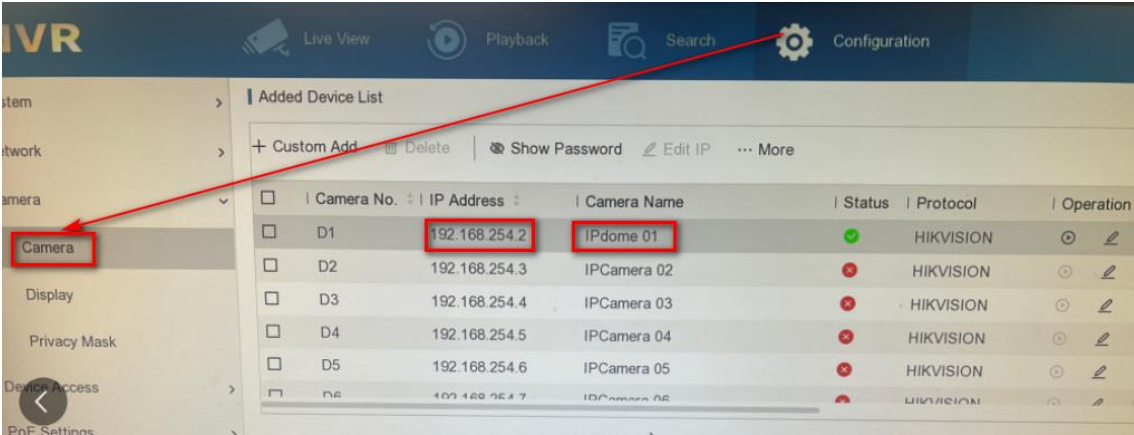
IVR

Live View

Playback

Search

Configuration

stem

twork

amera

Camera

Display

Privacy Mask

Device Access

PoE Settings

Added Device List

+ Custom Add

Delete

Show Password

Edit IP

··· More

| | Camera No. | IP Address | Camera Name | Status | Protocol | Operation |
|---|---|---|---|---|---|---|
| ☐ | D1 | 192.168.254.2 | IPdome 01 | | HIKVISION | |
| ☐ | D2 | 192.168.254.3 | IPCamera 02 | | HIKVISION | |
| ☐ | D3 | 192.168.254.4 | IPCamera 03 | | HIKVISION | |
| ☐ | D4 | 192.168.254.5 | IPCamera 04 | | HIKVISION | |
| ☐ | D5 | 192.168.254.6 | IPCamera 05 | | HIKVISION | |
| ☐ | D6 | 192.168.254.7 | IPCamera 06 | | HIKVISION | |